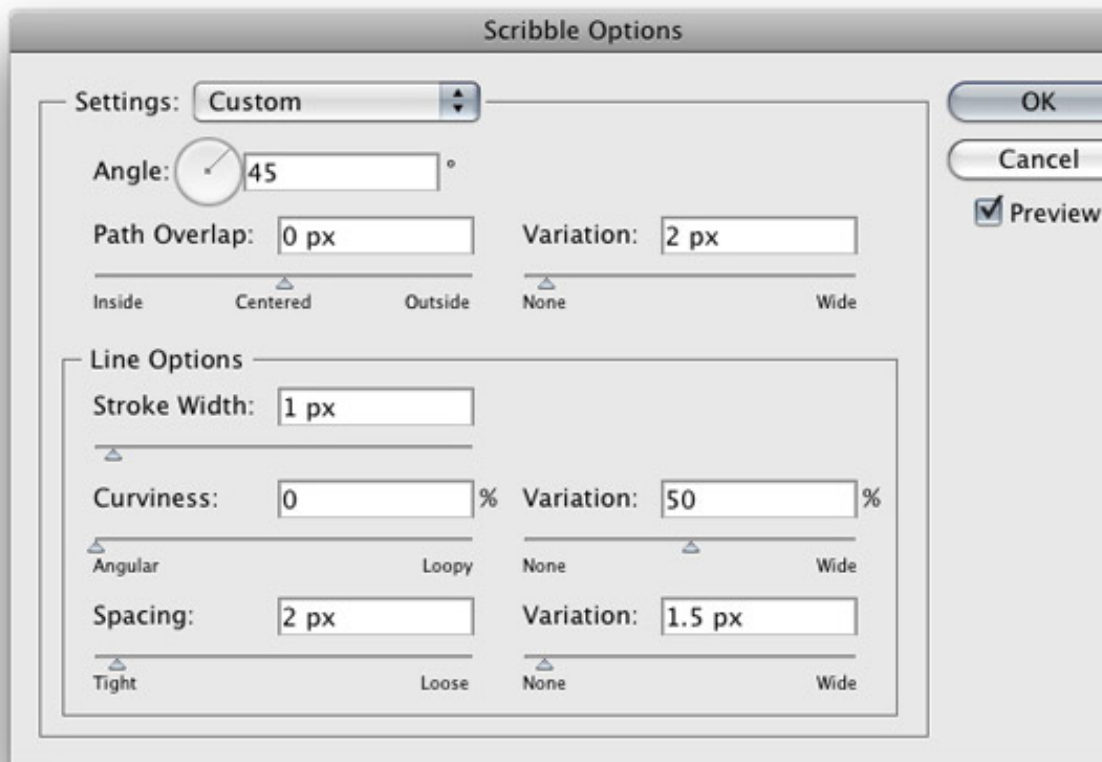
Scribble Options

Settings: Custom

OK

Cancel

Preview

Angle: 45 °

Path Overlap: 0 px

Variation: 2 px

Inside Centered Outside

None Wide

Line Options

Stroke Width: 1 px

Curviness: 0 %

Variation: 50 %

Angular Loopy

None Wide

Spacing: 2 px

Variation: 1.5 px

Tight Loose

None Wide